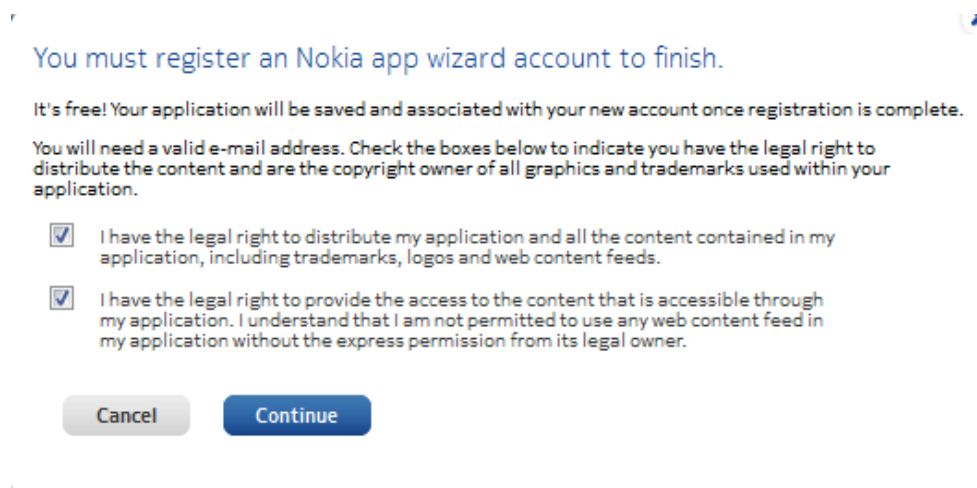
You must register an Nokia app wizard account to finish.

It's free! Your application will be saved and associated with your new account once registration is complete.

You will need a valid e-mail address. Check the boxes below to indicate you have the legal right to distribute the content and are the copyright owner of all graphics and trademarks used within your application.

I have the legal right to distribute my application and all the content contained in my application, including trademarks, logos and web content feeds.

I have the legal right to provide the access to the content that is accessible through my application. I understand that I am not permitted to use any web content feed in my application without the express permission from its legal owner.

Cancel

Continue